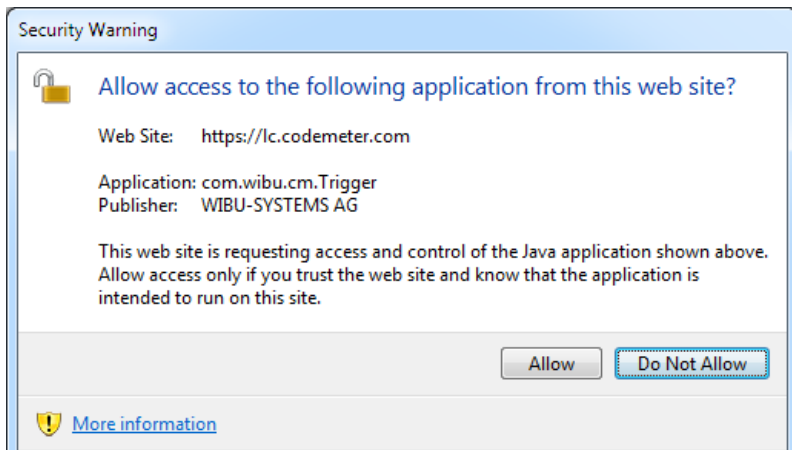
Security Warning

Allow access to the following application from this web site?

Web Site: https://lc.codemeter.com

Application: com.wibu.cm.Trigger
Publisher: WIBU-SYSTEMS AG

This web site is requesting access and control of the Java application shown above. Allow access only if you trust the web site and know that the application is intended to run on this site.

Allow
Do Not Allow

More information